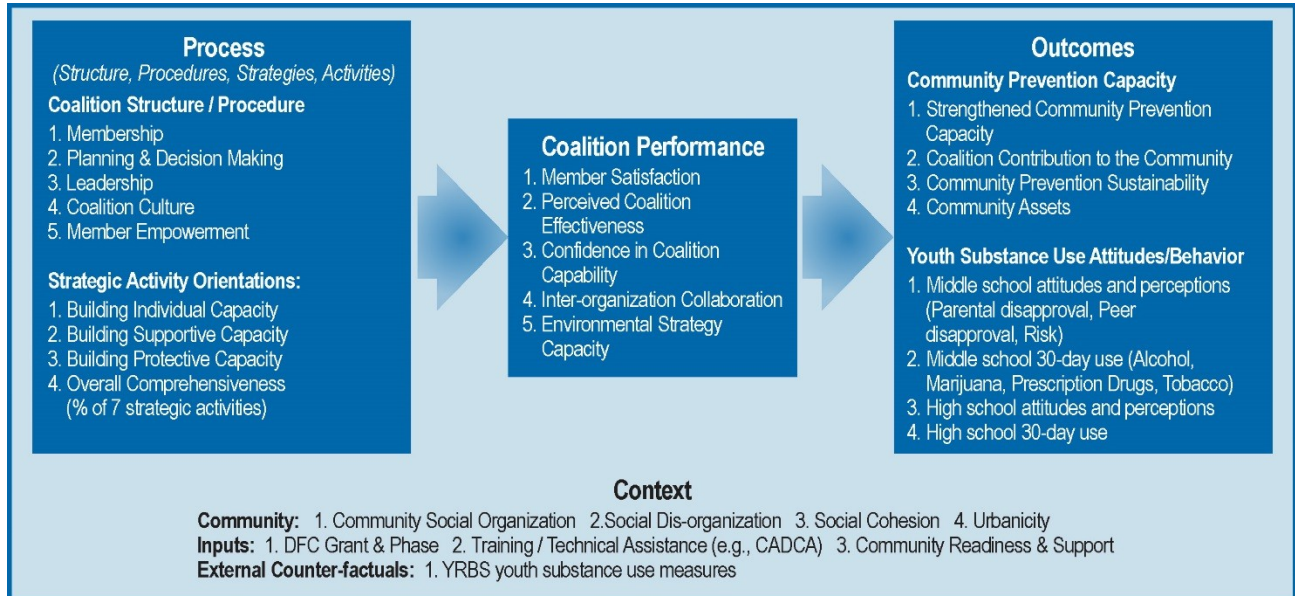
Process
(Structure, Procedures, Strategies, Activities)

Coalition Structure / Procedure
1. Membership
2. Planning & Decision Making
3. Leadership
4. Coalition Culture
5. Member Empowerment

Strategic Activity Orientations:
1. Building Individual Capacity
2. Building Supportive Capacity
3. Building Protective Capacity
4. Overall Comprehensiveness (% of 7 strategic activities)

Coalition Performance
1. Member Satisfaction
2. Perceived Coalition Effectiveness
3. Confidence in Coalition Capability
4. Inter-organization Collaboration
5. Environmental Strategy Capacity

Outcomes
Community Prevention Capacity
1. Strengthened Community Prevention Capacity
2. Coalition Contribution to the Community
3. Community Prevention Sustainability
4. Community Assets

Youth Substance Use Attitudes/Behavior
1. Middle school attitudes and perceptions (Parental disapproval, Peer disapproval, Risk)
2. Middle school 30-day use (Alcohol, Marijuana, Prescription Drugs, Tobacco)
3. High school attitudes and perceptions
4. High school 30-day use

Context
Community: 1. Community Social Organization 2.Social Dis-organization 3. Social Cohesion 4. Urbanicity
Inputs: 1. DFC Grant & Phase 2. Training / Technical Assistance (e.g., CADCA) 3. Community Readiness & Support
External Counter-factuals: 1. YRBS youth substance use measures